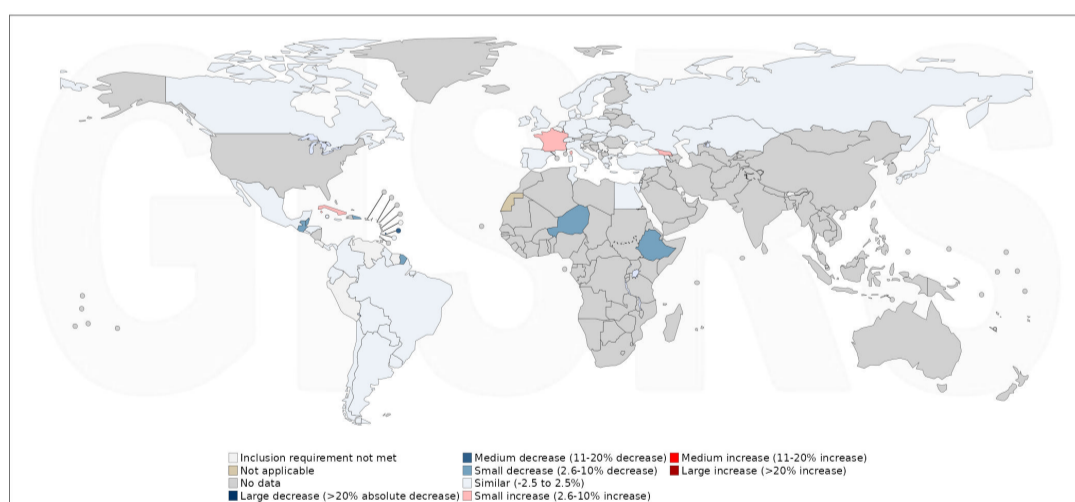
GISRS

Inclusion requirement not met
Not applicable
No data
Large decrease (>20% absolute decrease)

Medium decrease (11-20% decrease)
Small decrease (2.6-10% decrease)
Similar (-2.5 to 2.5%)
Small increase (2.6-10% increase)

Medium increase (11-20% increase)
Large increase (>20% increase)